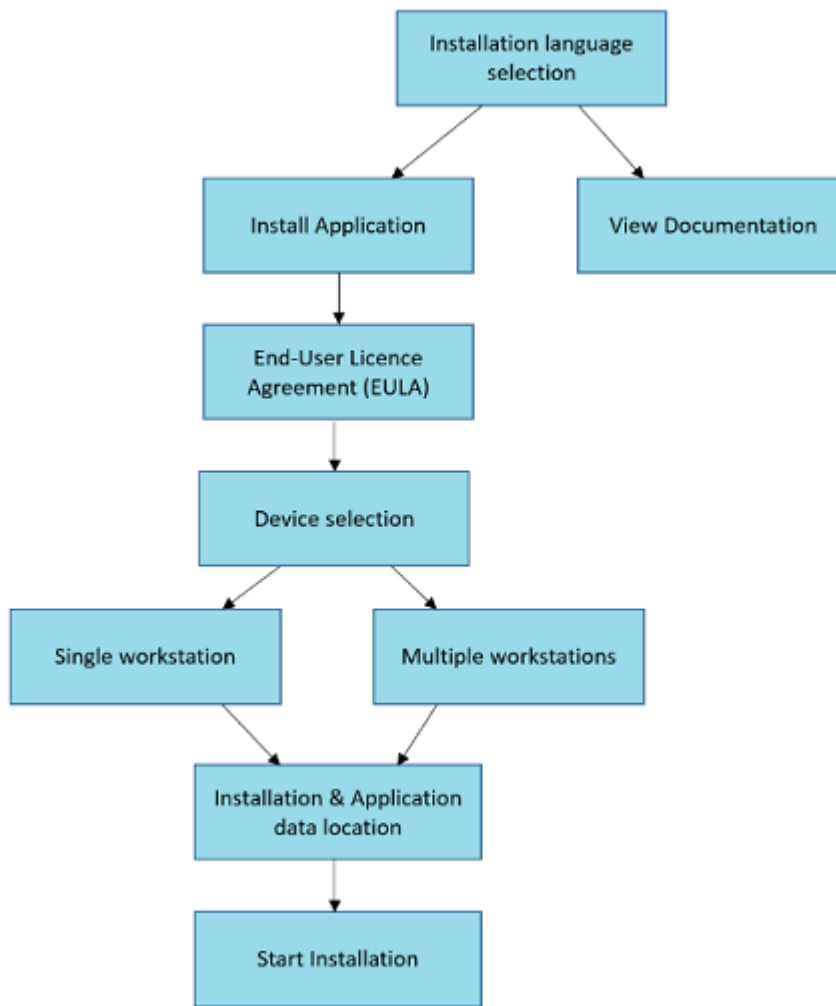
Installation language selection

Install Application

View Documentation

End-User Licence Agreement (EULA)

Device selection

Single workstation

Multiple workstations

Installation & Application data location

Start Installation